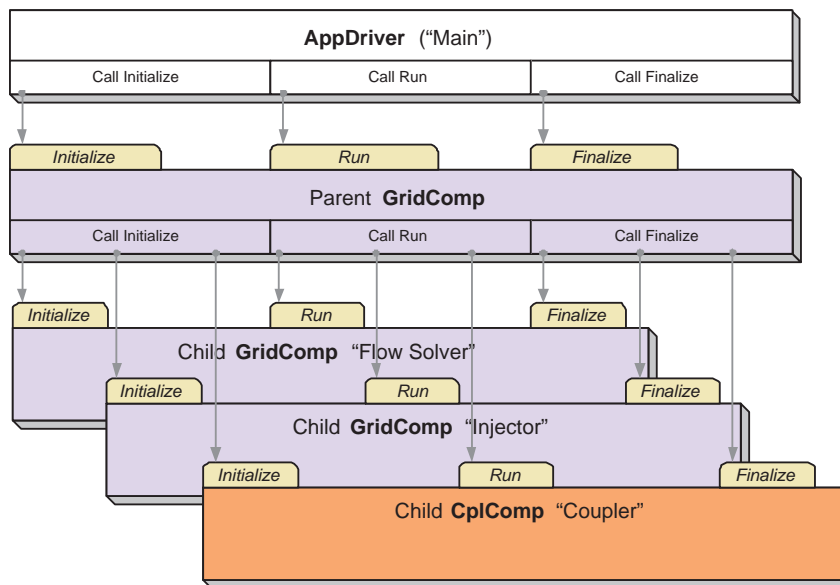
AppDriver ("Main")

Call Initialize

Call Run

Call Finalize

Initialize

Run

Finalize

Parent GridComp

Call Initialize

Call Run

Call Finalize

Initialize

Run

Finalize

Child GridComp "Flow Solver"

Initialize

Run

Finalize

Child GridComp "Injector"

Initialize

Run

Finalize

Child CplComp "Coupler"